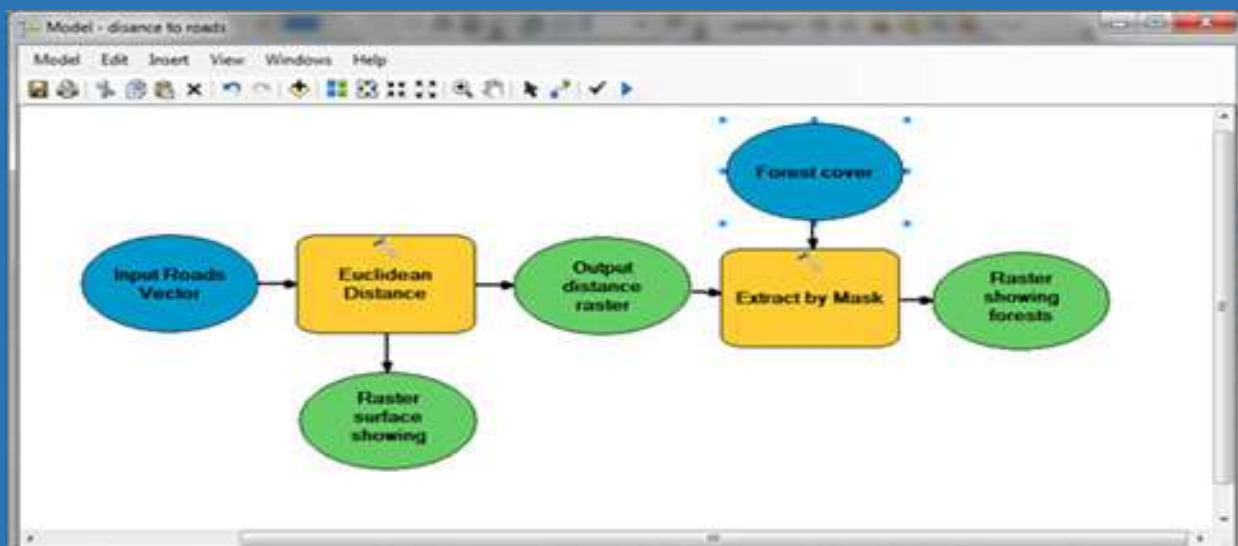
Model - disance to roads

Model Edit Insert View Windows Help

Input Roads Vector

Euclidean Distance

Output distance raster

Forest cover

Extract by Mask

Raster showing forests

Raster surface showing